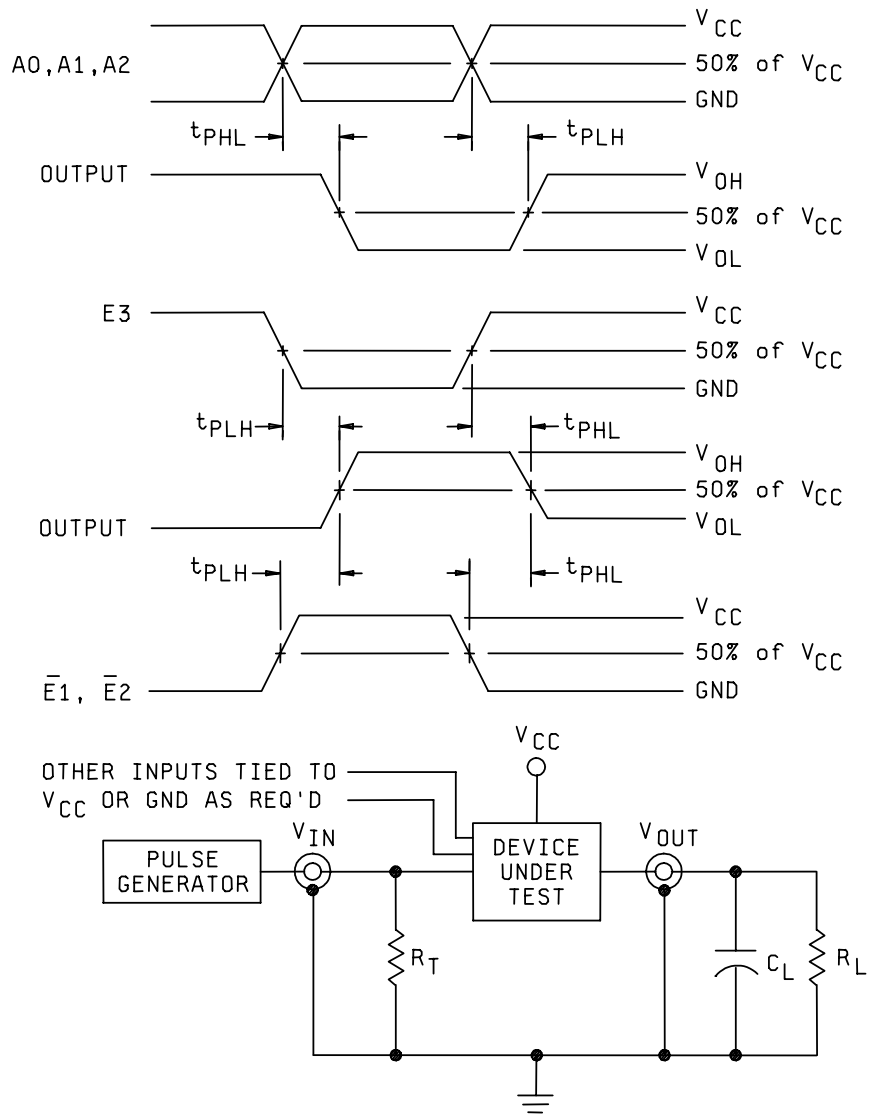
$V_{CC}$

A0, A1, A2

50% of $V_{CC}$

GND

$t_{PHL}$

$t_{PLH}$

OUTPUT

$V_{OH}$

50% of $V_{CC}$

$V_{OL}$

E3

$V_{CC}$

50% of $V_{CC}$

GND

$t_{PLH}$

$t_{PHL}$

$V_{OH}$

OUTPUT

50% of $V_{CC}$

$V_{OL}$

$t_{PLH}$

$t_{PHL}$

$V_{CC}$

50% of $V_{CC}$

$\bar{E}1$, $\bar{E}2$

GND

$V_{CC}$

OTHER INPUTS TIED TO $V_{CC}$ OR GND AS REQ'D

PULSE GENERATOR

$V_{IN}$

DEVICE UNDER TEST

$V_{OUT}$

$R_T$

$C_L$

$R_L$